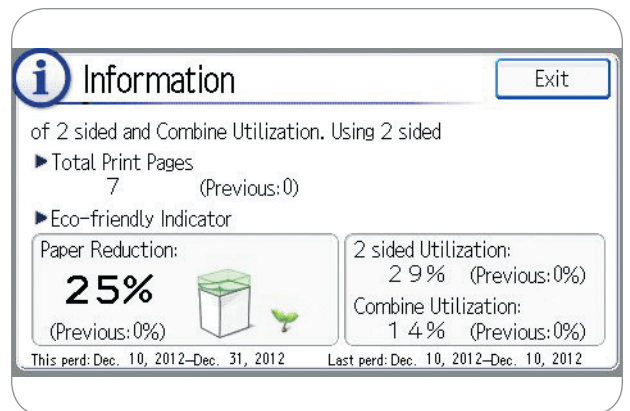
i Information

Exit

of 2 sided and Combine Utilization. Using 2 sided

▶Total Print Pages
7 (Previous: 0)

▶Eco-friendly Indicator

Paper Reduction:
25%
(Previous: 0%)

2 sided Utilization:
29% (Previous: 0%)
Combine Utilization:
14% (Previous: 0%)

This perd: Dec. 10, 2012–Dec. 31, 2012

Last perd: Dec. 10, 2012–Dec. 10, 2012